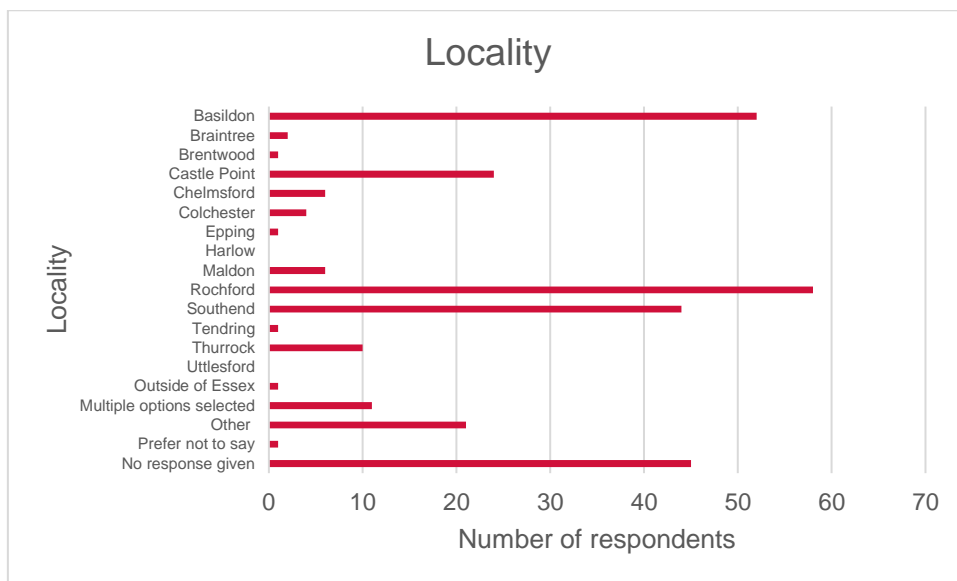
Locality

Locality

Basildon
Braintree
Brentwood
Castle Point
Chelmsford
Colchester
Epping
Harlow
Maldon
Rochford
Southend
Tendring
Thurrock
Uttlesford
Outside of Essex
Multiple options selected
Other
Prefer not to say
No response given

0 10 20 30 40 50 60 70

Number of respondents